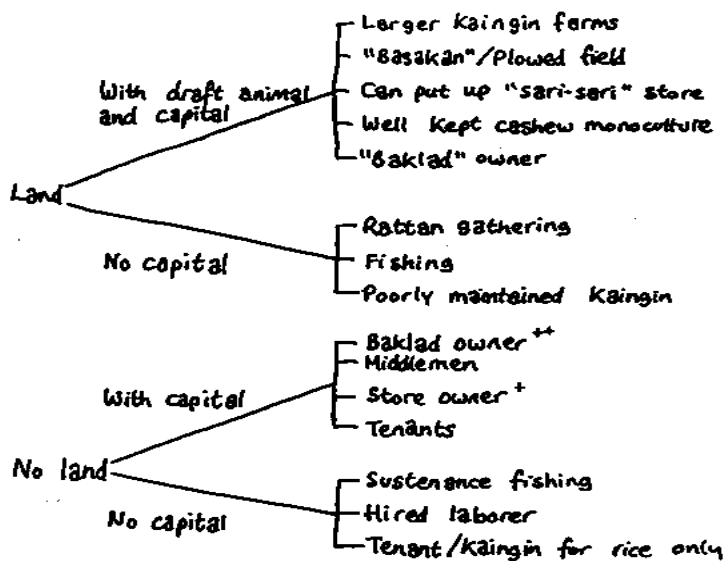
Land

With draft animal and capital

Larger Kaingin farms
"Basakan"/Plowed field
Can put up "sari-sari" store
Well Kept cashew monoculture
"Baklad" owner

No capital

Rattan gathering
Fishing
Poorly maintained Kaingin

No land

With capital

Baklad owner$^{++}$
Middlemen
Store owner$^{+}$
Tenants

No capital

Sustenance fishing
Hired laborer
Tenant/Kaingin for rice only